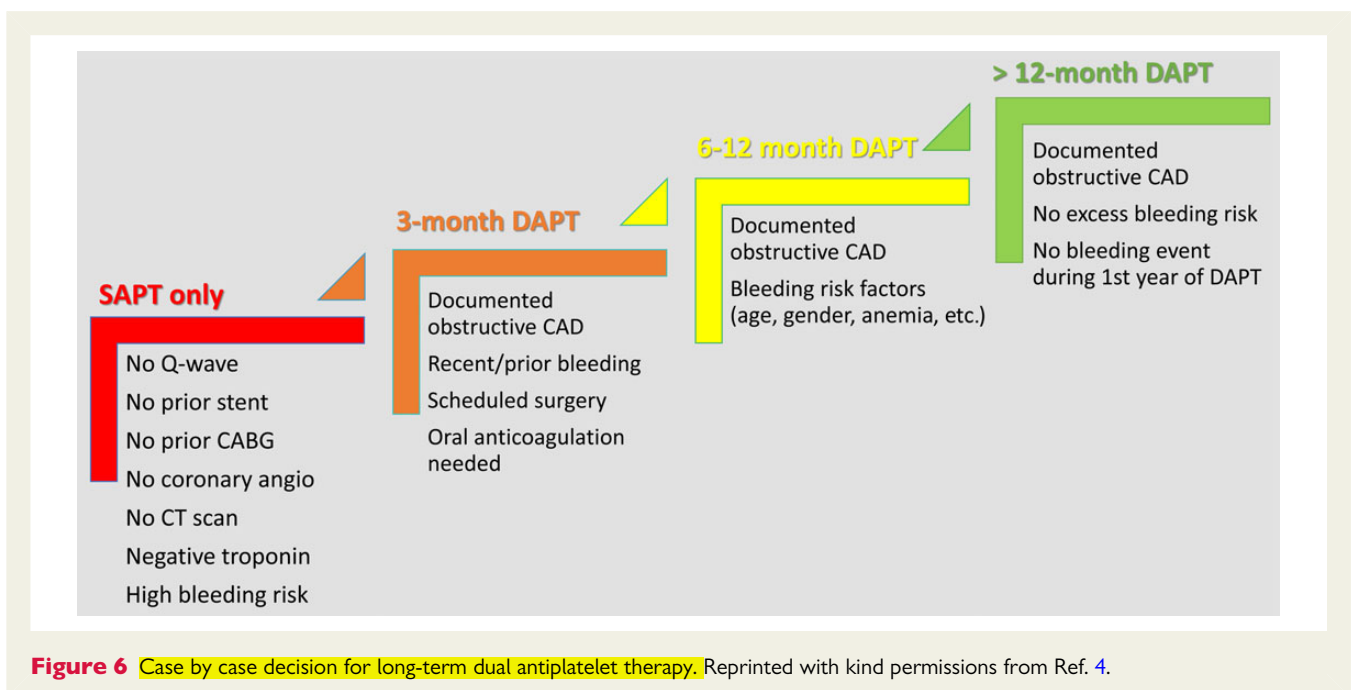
> 12-month DAPT

Documented obstructive CAD

No excess bleeding risk

No bleeding event during 1st year of DAPT

6-12 month DAPT

Documented obstructive CAD

Bleeding risk factors (age, gender, anemia, etc.)

3-month DAPT

Documented obstructive CAD

Recent/prior bleeding

Scheduled surgery

Oral anticoagulation needed

SAPT only

No Q-wave

No prior stent

No prior CABG

No coronary angio

No CT scan

Negative troponin

High bleeding risk

**Figure 6** Case by case decision for long-term dual antiplatelet therapy. Reprinted with kind permissions from Ref. 4.